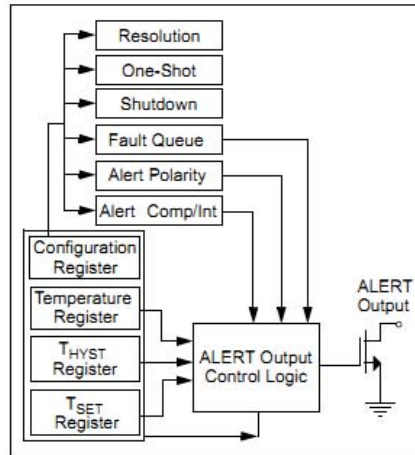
Resolution

One-Shot

Shutdown

Fault Queue

Alert Polarity

Alert Comp/Int

Configuration Register

Temperature Register

$T_{HYST}$ Register

$T_{SET}$ Register

ALERT Output Control Logic

ALERT Output